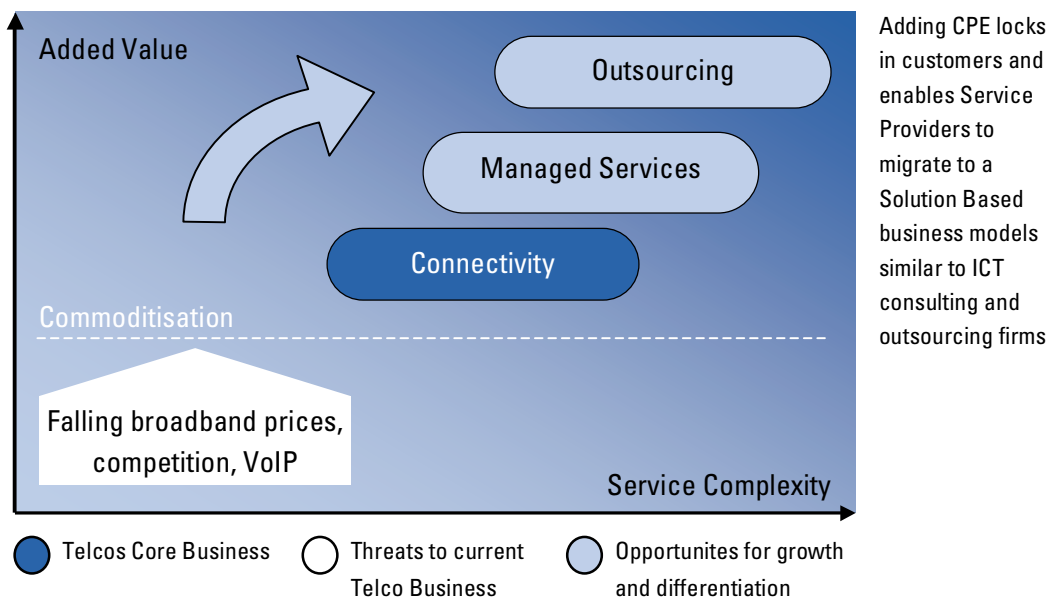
Added Value

Outsourcing

Managed Services

Connectivity

Commoditisation

Falling broadband prices, competition, VoIP

Service Complexity

Adding CPE locks in customers and enables Service Providers to migrate to a Solution Based business models similar to ICT consulting and outsourcing firms

Telcos Core Business

Threats to current Telco Business

Opportunites for growth and differentiation